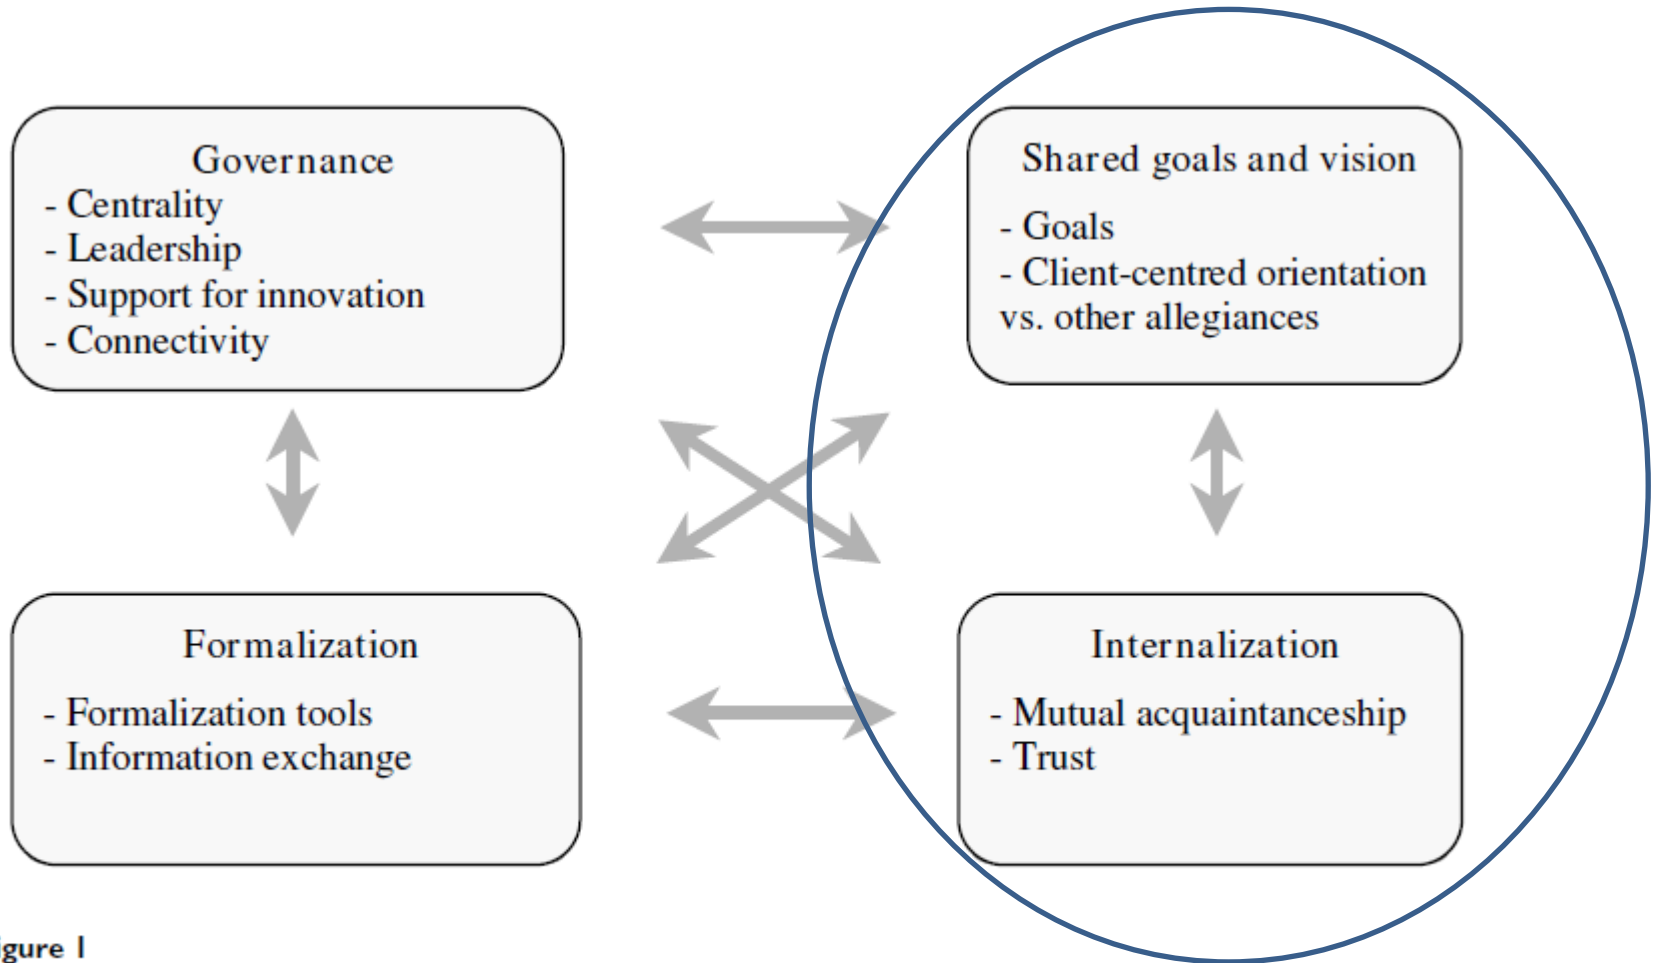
Governance
- Centrality
- Leadership
- Support for innovation
- Connectivity

Shared goals and vision
- Goals
- Client-centred orientation vs. other allegiances

Formalization
- Formalization tools
- Information exchange

Internalization
- Mutual acquaintanceship
- Trust

igure 1